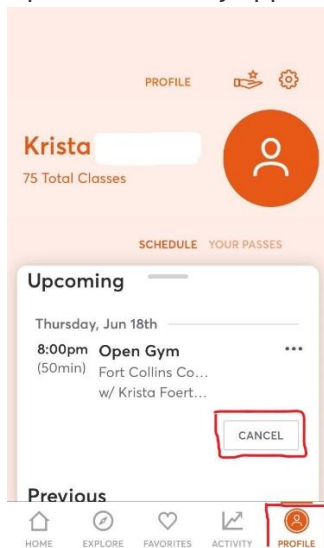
PROFILE

Krista
75 Total Classes

SCHEDULE YOUR PASSES

Upcoming

Thursday, Jun 18th

8:00pm Open Gym
(50min) Fort Collins Co...
w/ Krista Foert...

CANCEL

Previous

HOME EXPLORE FAVORITES ACTIVITY PROFILE